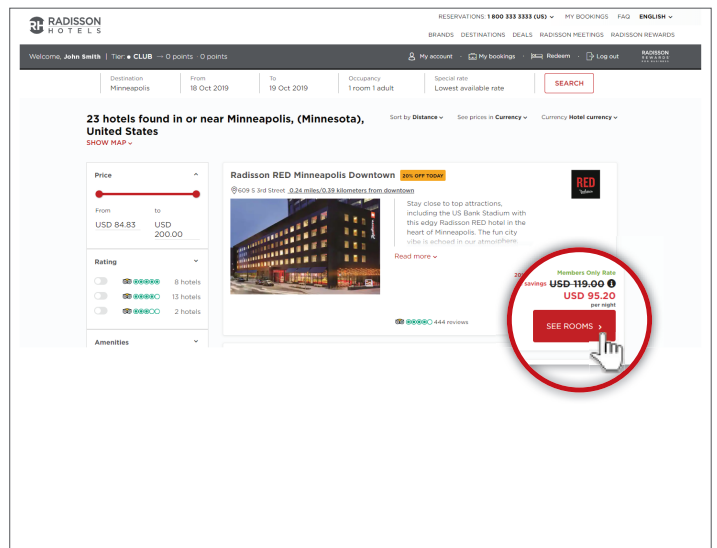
RADISSON HOTELS

RESERVATIONS: 1 800 333 3333 (US) MY BOOKINGS FAQ ENGLISH

BRANDS DESTINATIONS DEALS RADISSON MEETINGS RADISSON REWARDS

Welcome, John Smith | Tier: ● CLUB → 0 points · 0 points

My account · My bookings · Redeem · Log out

RADISSON REWARDS

Destination
Minneapolis

From
18 Oct 2019

To
19 Oct 2019

Occupancy
1 room 1 adult

Special rate
Lowest available rate

SEARCH

23 hotels found in or near Minneapolis, (Minnesota), United States

SHOW MAP

Sort by Distance   See prices in Currency   Currency Hotel currency

Price

From
USD 84.83

to
USD 200.00

Rating

8 hotels
13 hotels
2 hotels

Amenities

Radisson RED Minneapolis Downtown

20% OFF TODAY

609 S 3rd Street 0.24 miles/0.39 kilometers from downtown

RED

Stay close to top attractions, including the US Bank Stadium with this edgy Radisson RED hotel in the heart of Minneapolis. The fun city vibe is echoed in our atmosphere.

Read more

444 reviews

Members Only Rate
savings USD 119.00
USD 95.20
per night

SEE ROOMS